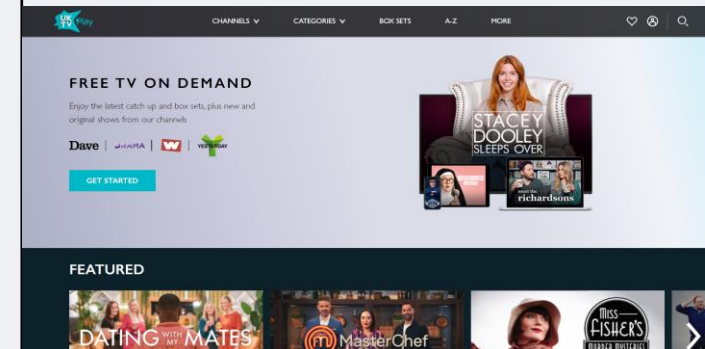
UKTV Play

CHANNELS ∨ CATEGORIES ∨ BOX SETS A-Z MORE

FREE TV ON DEMAND

Enjoy the latest catch up and box sets, plus new and original shows from our channels

Dave | DRAMA | W | YESTERDAY

GET STARTED

STACEY DOOLEY SLEEPS OVER

meet the richardsons

FEATURED

DATING WITH MY MATES

MasterChef

MISS FISHER'S MURDER MYSTERIES